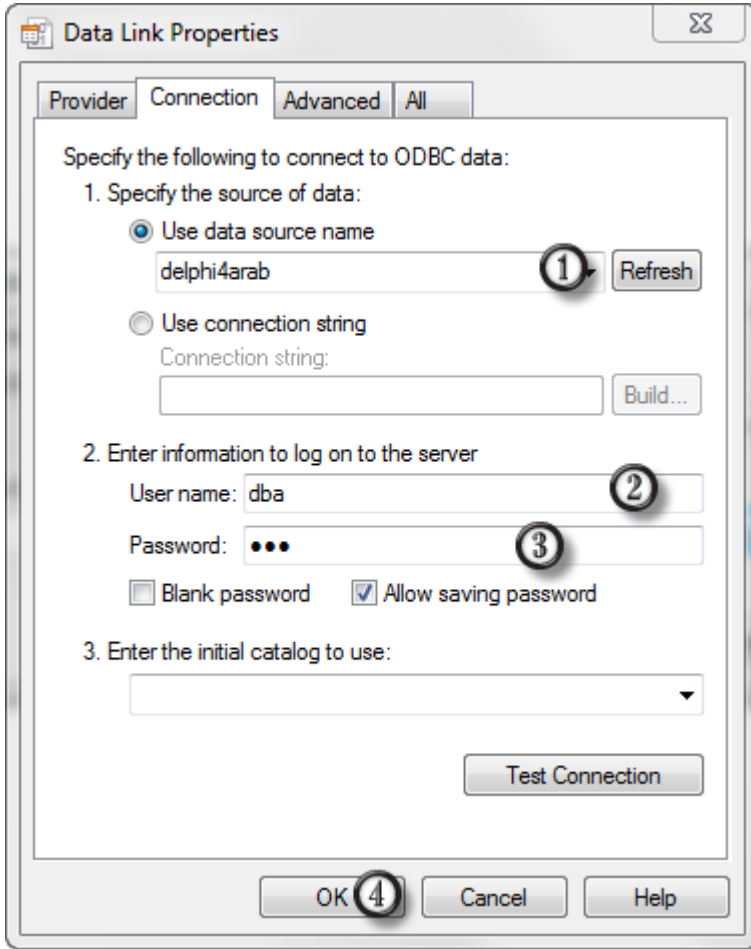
Data Link Properties

Provider | Connection | Advanced | All

Specify the following to connect to ODBC data:

1. Specify the source of data:

Use data source name

delphi4arab

1

Refresh

Use connection string

Connection string:

Build...

2. Enter information to log on to the server

User name: dba

2

Password: •••

3

Blank password

Allow saving password

3. Enter the initial catalog to use:

Test Connection

OK

4

Cancel

Help